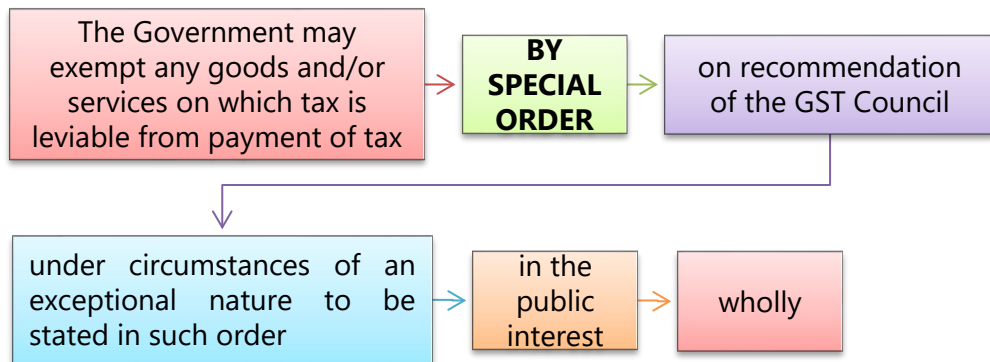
The Government may exempt any goods and/or services on which tax is leviable from payment of tax

BY SPECIAL ORDER

on recommendation of the GST Council

under circumstances of an exceptional nature to be stated in such order

in the public interest

wholly